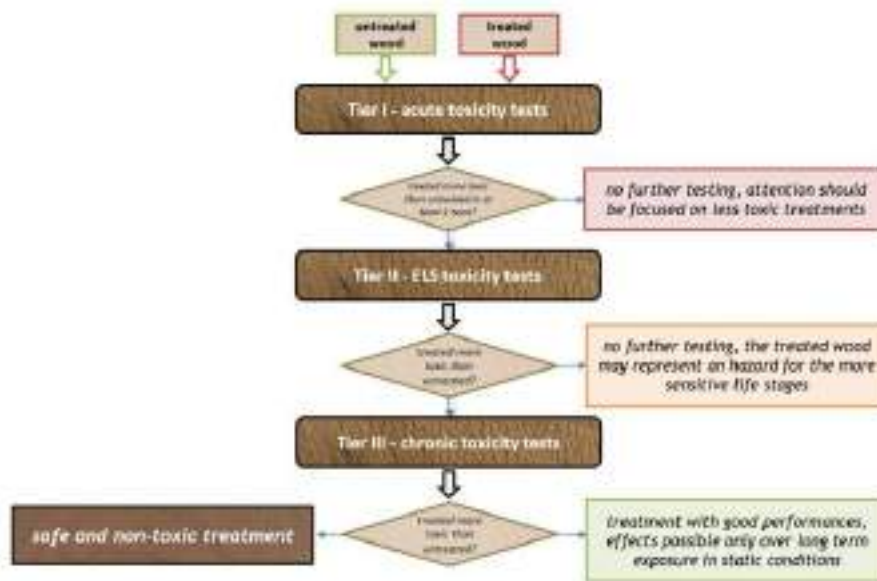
untreated wood

treated wood

Tier I - acute toxicity tests

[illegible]

no further testing, attention should be focused on less toxic treatments

Tier II - ELS toxicity tests

Treated more toxic than untreated?

no further testing, the treated wood may represent an hazard for the more sensitive life stages

Tier III - chronic toxicity tests

Treated more toxic than untreated?

safe and non-toxic treatment

treatment with good performances, effects possible only over long term exposure in static conditions